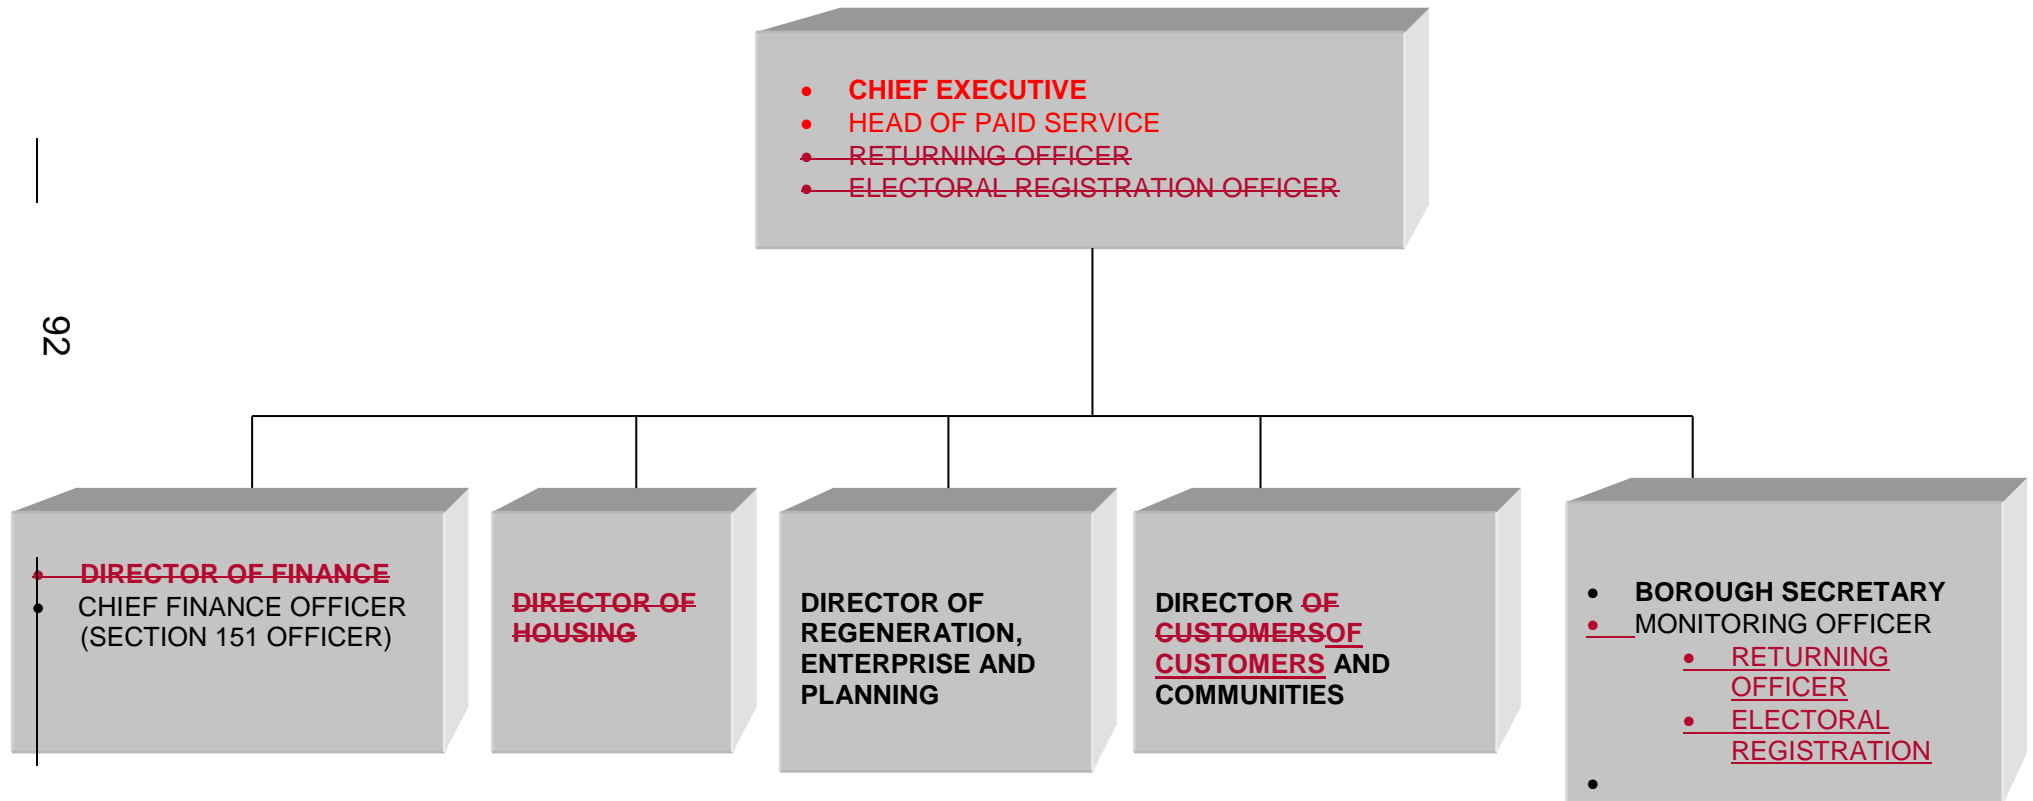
- CHIEF EXECUTIVE
- HEAD OF PAID SERVICE
- ~~RETURNING OFFICER~~
- ~~ELECTORAL REGISTRATION OFFICER~~

92

- ~~DIRECTOR OF FINANCE~~
- CHIEF FINANCE OFFICER (SECTION 151 OFFICER)

~~DIRECTOR OF HOUSING~~

DIRECTOR OF REGENERATION, ENTERPRISE AND PLANNING

DIRECTOR ~~OF CUSTOMERSOF~~ CUSTOMERS AND COMMUNITIES

- BOROUGH SECRETARY
- MONITORING OFFICER
  - RETURNING OFFICER
  - ELECTORAL REGISTRATION
-